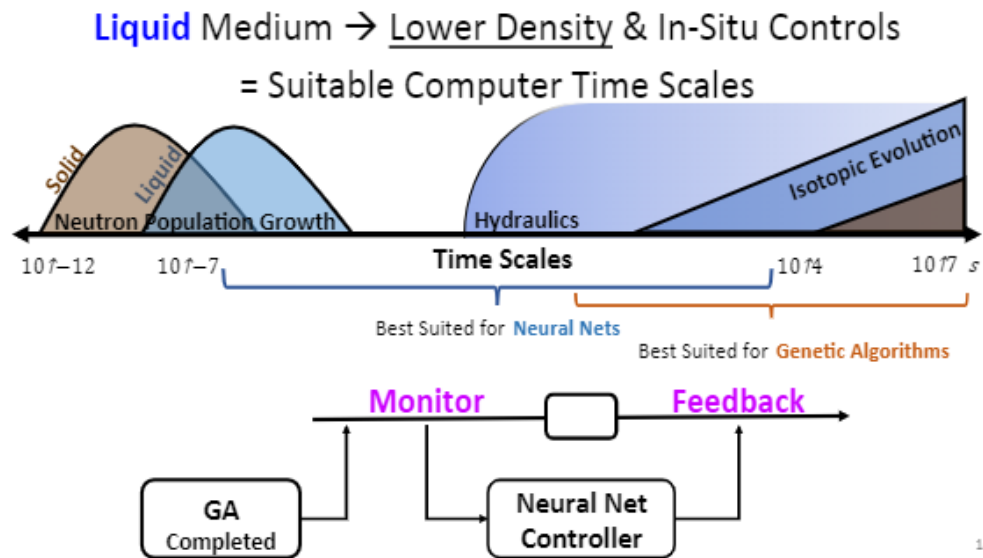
Liquid Medium → Lower Density & In-Situ Controls

= Suitable Computer Time Scales

Solid

Liquid

Neutron Population Growth

Hydraulics

Isotopic Evolution

10↑−12

10↑−7

Time Scales

10↑4

10↑7 s

Best Suited for Neural Nets

Best Suited for Genetic Algorithms

Monitor

Feedback

GA Completed

Neural Net Controller

1